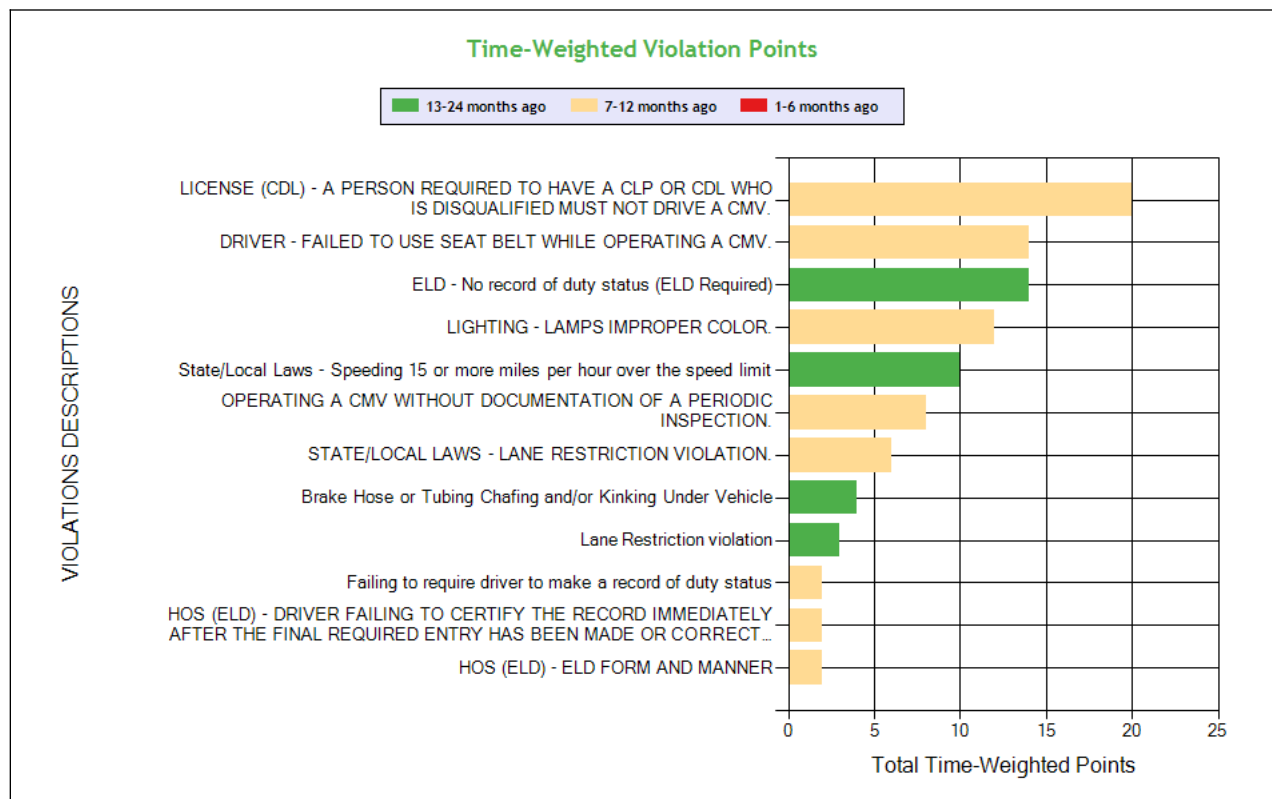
Time-Weighted Violation Points

13-24 months ago
7-12 months ago
1-6 months ago

VIOLATIONS DESCRIPTIONS

LICENSE (CDL) - A PERSON REQUIRED TO HAVE A CLP OR CDL WHO IS DISQUALIFIED MUST NOT DRIVE A CMV.
DRIVER - FAILED TO USE SEAT BELT WHILE OPERATING A CMV.
ELD - No record of duty status (ELD Required)
LIGHTING - LAMPS IMPROPER COLOR.
State/Local Laws - Speeding 15 or more miles per hour over the speed limit
OPERATING A CMV WITHOUT DOCUMENTATION OF A PERIODIC INSPECTION.
STATE/LOCAL LAWS - LANE RESTRICTION VIOLATION.
Brake Hose or Tubing Chafing and/or Kinking Under Vehicle
Lane Restriction violation
Failing to require driver to make a record of duty status
HOS (ELD) - DRIVER FAILING TO CERTIFY THE RECORD IMMEDIATELY AFTER THE FINAL REQUIRED ENTRY HAS BEEN MADE OR CORRECT...
HOS (ELD) - ELD FORM AND MANNER

0 5 10 15 20 25

Total Time-Weighted Points